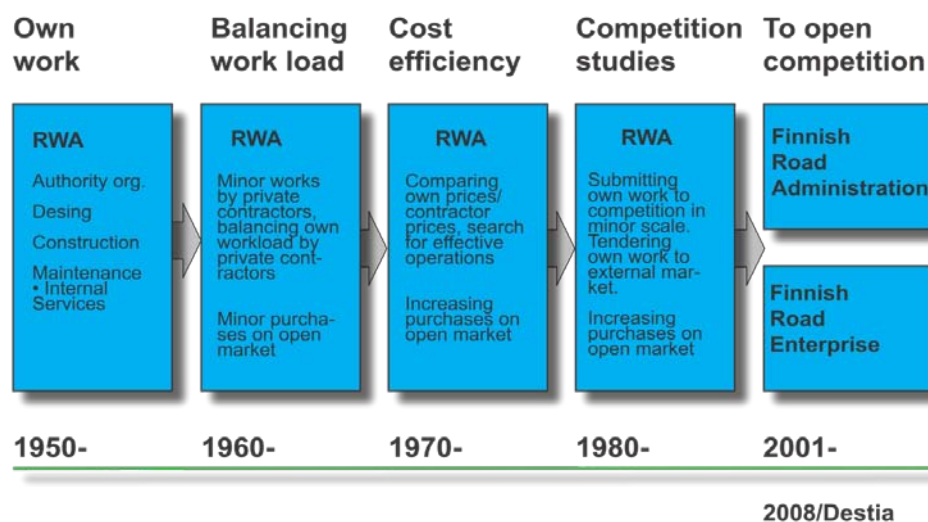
Own work

RWA

Authority org.

Desing

Construction

Maintenance
• Internal Services

1950-

Balancing work load

RWA

Minor works by private contractors, balancing own workload by private contractors

Minor purchases on open market

1960-

Cost efficiency

RWA

Comparing own prices/ contractor prices, search for effective operations

Increasing purchases on open market

1970-

Competition studies

RWA

Submitting own work to competition in minor scale. Tendering own work to external market.

Increasing purchases on open market

1980-

To open competition

Finnish Road Administration

Finnish Road Enterprise

2001-

2008/Destia